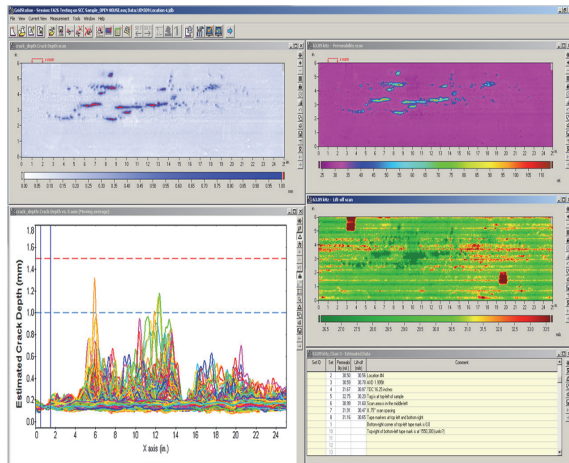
GridStation - Session: FAC6 Testing on SCC Sample_DPEH MAN.xos, Data: EPD09 Location 4.jdb

File View Current View Measurement Tools Window Help

crack_depth: Crack Depth scan

0 1 2 3 4 5 6 7 8 9 10 11 12 13 14 15 16 17 18 19 20 21 22 23 24

0.00 0.05 0.10 0.15 0.20 0.25 0.30 0.35 0.40 0.45 0.50 0.55 0.60 0.65 0.70 0.75 0.80 0.85 0.90 0.95 1.00

633.95 kHz - Permeability scan

25 30 35 40 45 50 55 60 65 70 75 80 85 90 95 100 105 110

633.95 kHz - Lift-off scan

26.5 27.0 27.5 28.0 28.5 29.0 29.5 30.0 30.5 31.0 31.5 32.0 32.5 33.0

crack_depth: Crack Depth vs. X-axis (Moving average)

1.8
1.6
1.4
1.2
1.0
0.8
0.6
0.4
0.2
0.0

Estimated Crack Depth (mm)

0 2 4 6 8 10 12 14 16 18 20 22 24

X axis (in)

633.95 kHz - Chan 1 - Estimated Data

| Sort ID | Cat | Permeability (rel.) | Lift-off (mils) | Comment |
|---|---|---|---|---|
| | 2 | 38.58 | 30.?? | Location #4 |
| | 3 | 38.58 | 30.79 | 4/30 1:30PM |
| | 4 | 31.47 | 30.67 | TDC 16.25 inches |
| | 5 | 32.75 | 30.20 | Top is at top/left of sample |
| | 6 | 36.99 | 31.63 | Scan axis is in the middle/left |
| | 7 | 31.30 | 30.47 | 0.75" scan spacing |
| | 8 | 31.16 | 30.65 | Tape markers at top left and bottom right |
| | 9 | | | Bottom right corner of top left tape mark is 0,0 |
| | 10 | | | Top right of bottom left tape mark is at Y(550,330) (units?) |
| | 11 | | | |
| | 12 | | | |
| | 13 | | | |